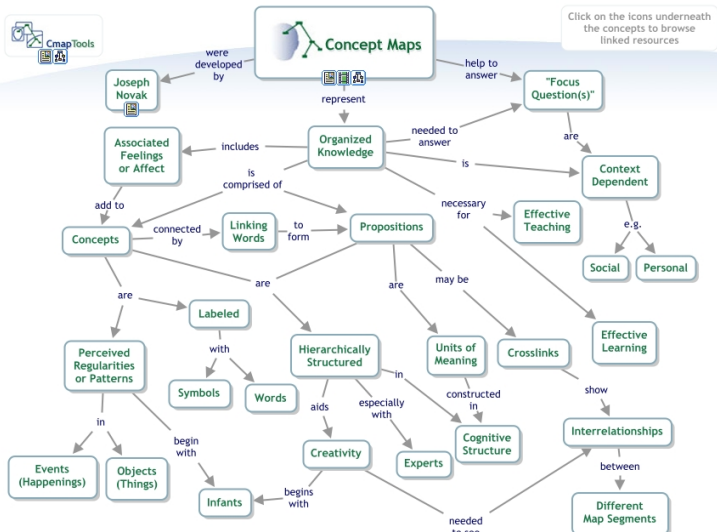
CmapTools

Concept Maps

Click on the icons underneath the concepts to browse linked resources

were developed by

Joseph Novak

help to answer

"Focus Question(s)"

represent

Organized Knowledge

needed to answer

are

includes

Associated Feelings or Affect

is

Context Dependent

is comprised of

add to

necessary for

Effective Teaching

e.g.

Concepts

connected by

Linking Words

to form

Propositions

Social

Personal

are

are

may be

are

Labeled

Effective Learning

with

Perceived Regularities or Patterns

Hierarchically Structured

Units of Meaning

Crosslinks

in

Symbols

Words

constructed in

show

in

aids

especially with

Cognitive Structure

Interrelationships

begin with

Events (Happenings)

Objects (Things)

Creativity

Experts

between

begins with

Infants

needed to see

Different Map Segments